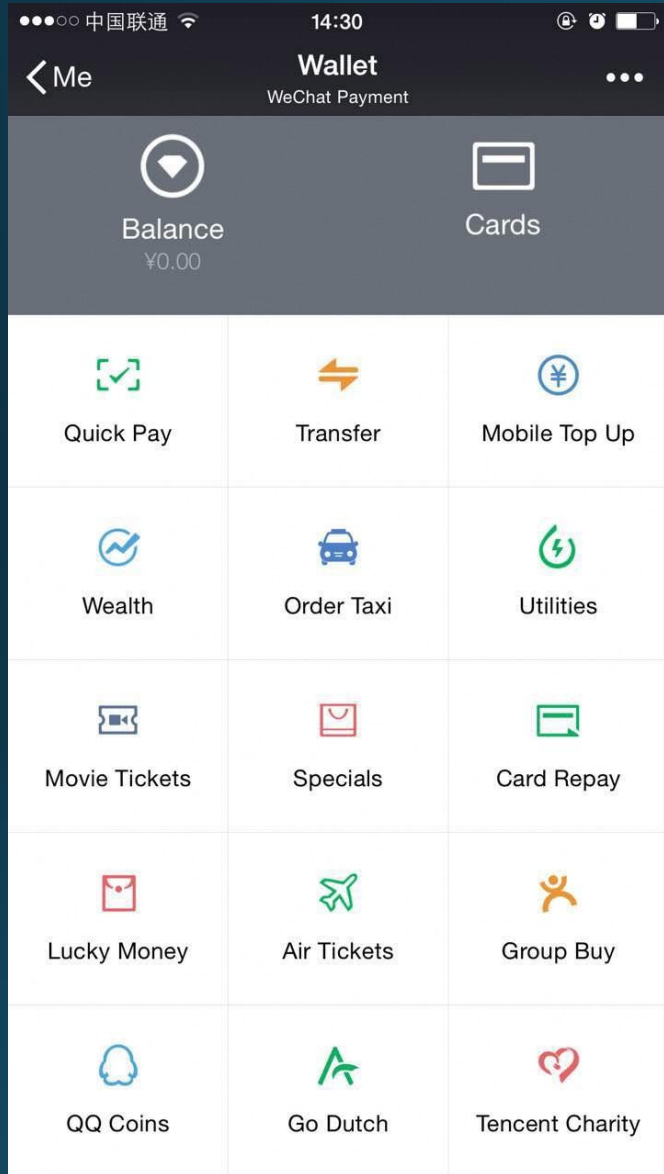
●●●○○ 中国联通 14:30

Me

Wallet
WeChat Payment

•••

Balance
¥0.00

Cards

Quick Pay

Transfer

Mobile Top Up

Wealth

Order Taxi

Utilities

Movie Tickets

Specials

Card Repay

Lucky Money

Air Tickets

Group Buy

QQ Coins

Go Dutch

Tencent Charity